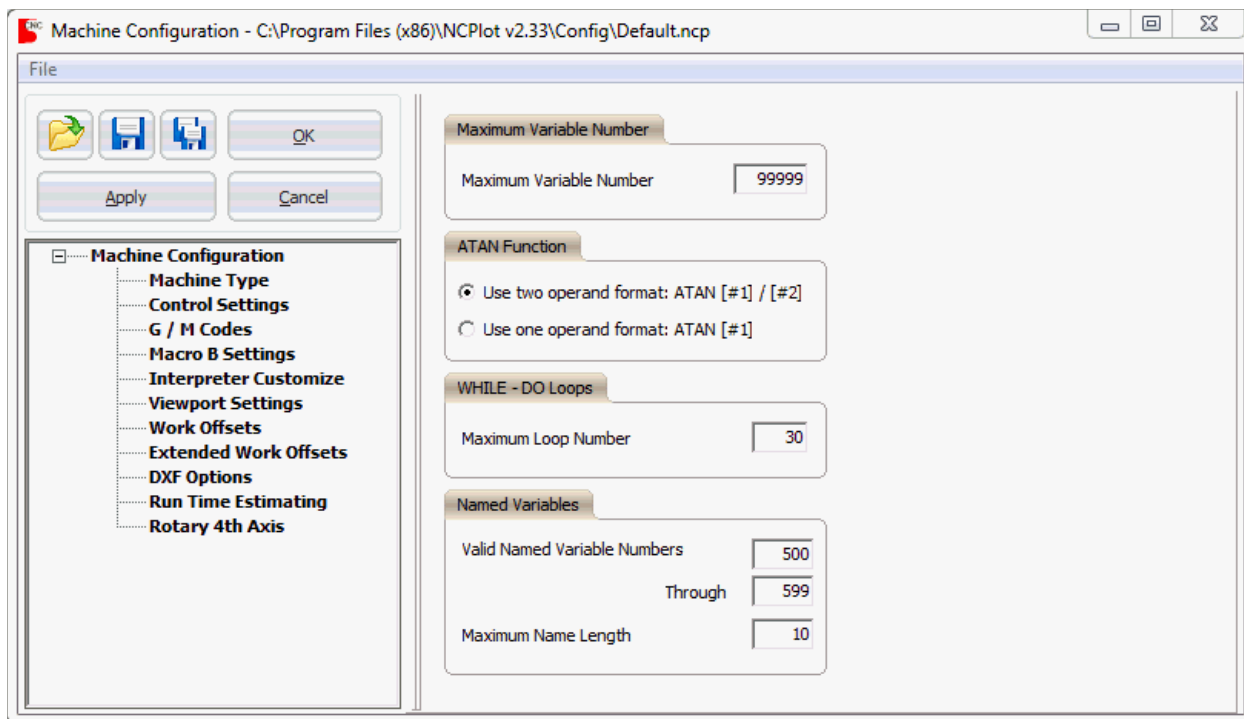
Machine Configuration - C:\Program Files (x86)\NCPlot v2.33\Config\Default.ncp

File

OK

Apply

Cancel

Machine Configuration
Machine Type
Control Settings
G / M Codes
Macro B Settings
Interpreter Customize
Viewport Settings
Work Offsets
Extended Work Offsets
DXF Options
Run Time Estimating
Rotary 4th Axis

Maximum Variable Number

Maximum Variable Number 99999

ATAN Function

Use two operand format: ATAN [#1] / [#2]

Use one operand format: ATAN [#1]

WHILE - DO Loops

Maximum Loop Number 30

Named Variables

Valid Named Variable Numbers 500

Through 599

Maximum Name Length 10